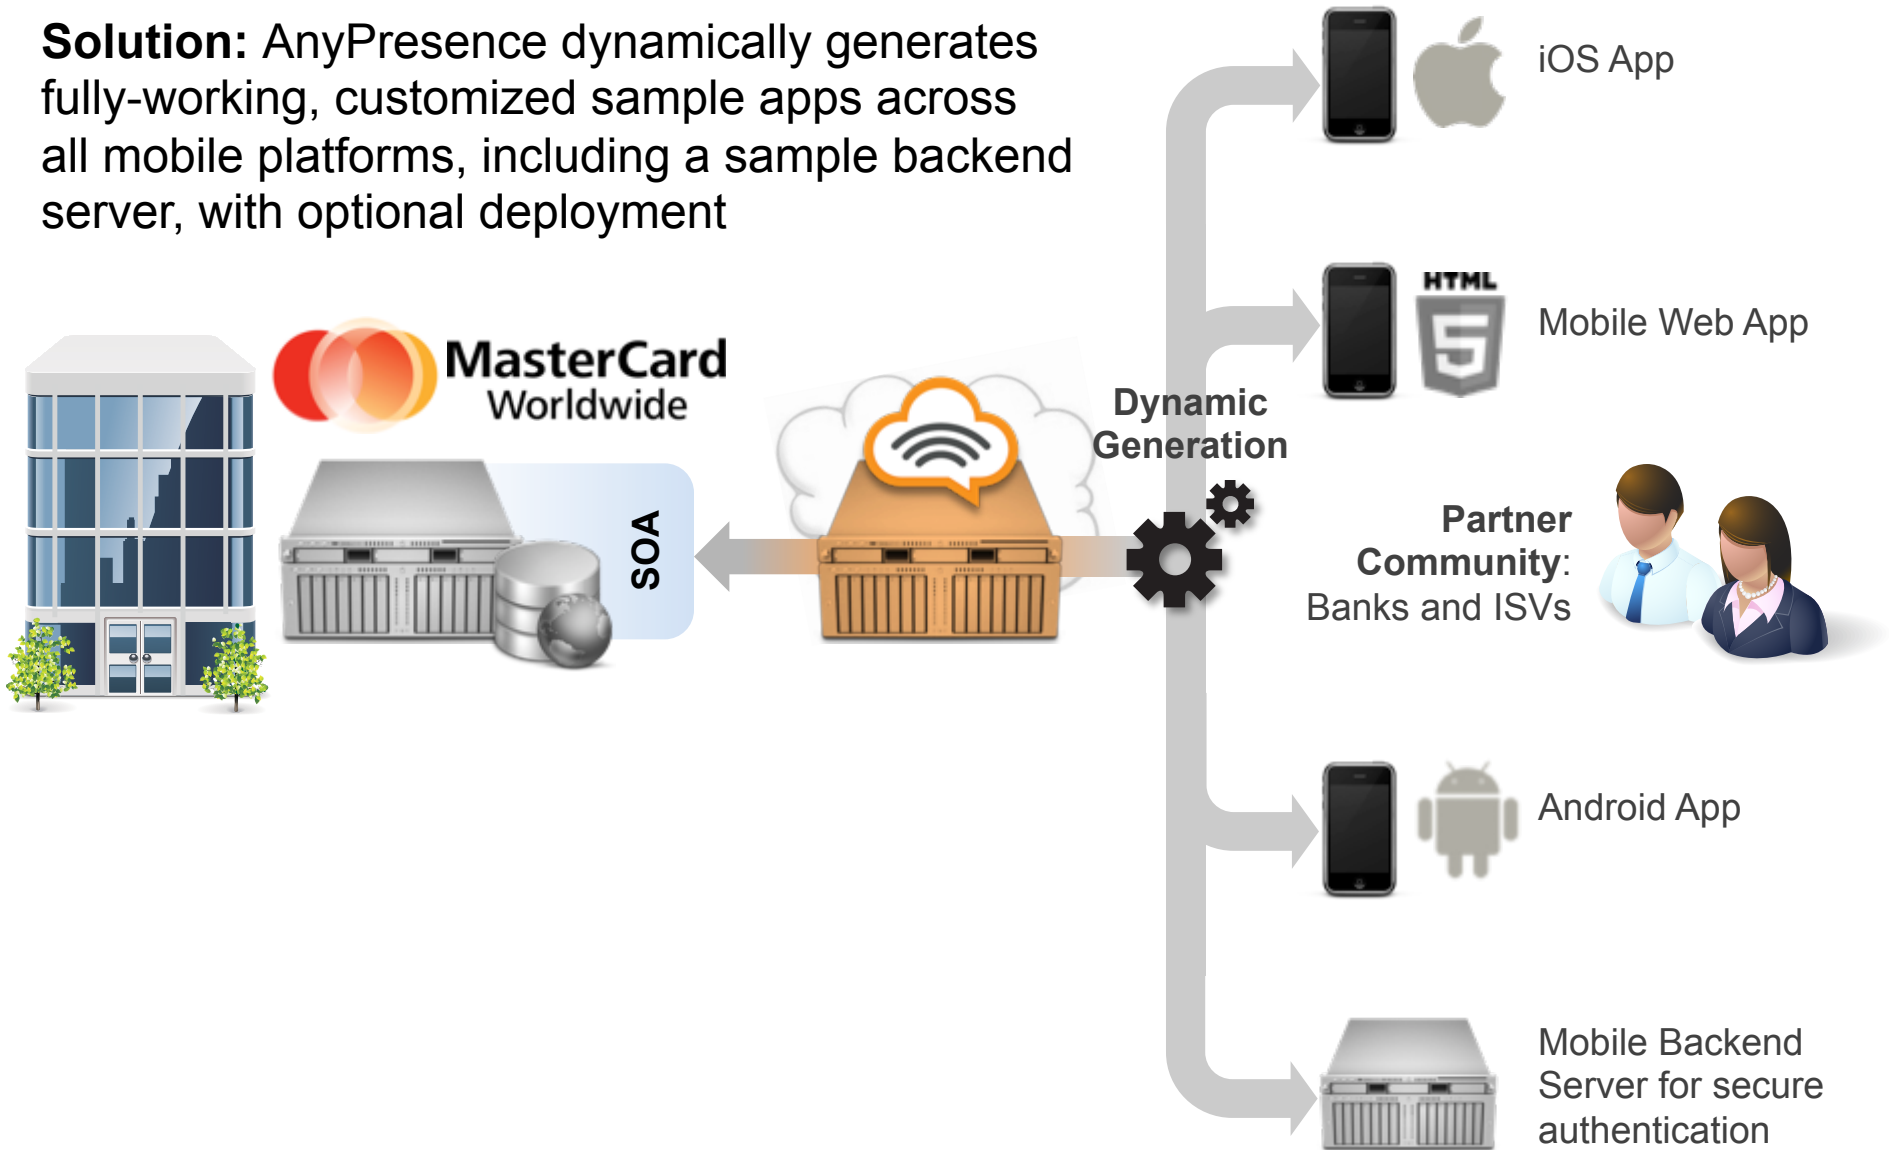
**Solution:** AnyPresence dynamically generates fully-working, customized sample apps across all mobile platforms, including a sample backend server, with optional deployment

MasterCard Worldwide

SOA

Dynamic Generation

iOS App

HTML 5

Mobile Web App

**Partner Community**: Banks and ISVs

Android App

Mobile Backend Server for secure authentication